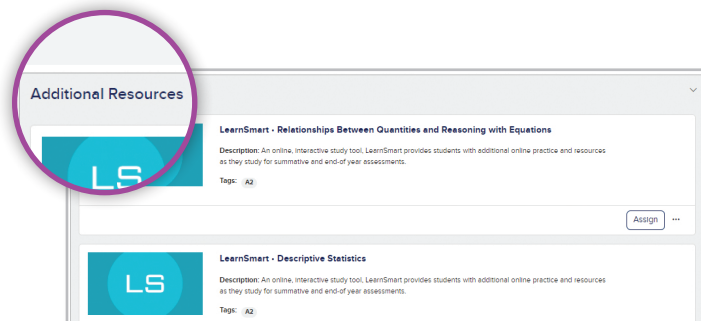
Additional Resources

LS

LearnSmart - Relationships Between Quantities and Reasoning with Equations

Description: An online, interactive study tool, LearnSmart provides students with additional online practice and resources as they study for summative and end-of year assessments.

Tags: A2

Assign ···

LS

LearnSmart - Descriptive Statistics

Description: An online, interactive study tool, LearnSmart provides students with additional online practice and resources as they study for summative and end-of year assessments.

Tags: A2